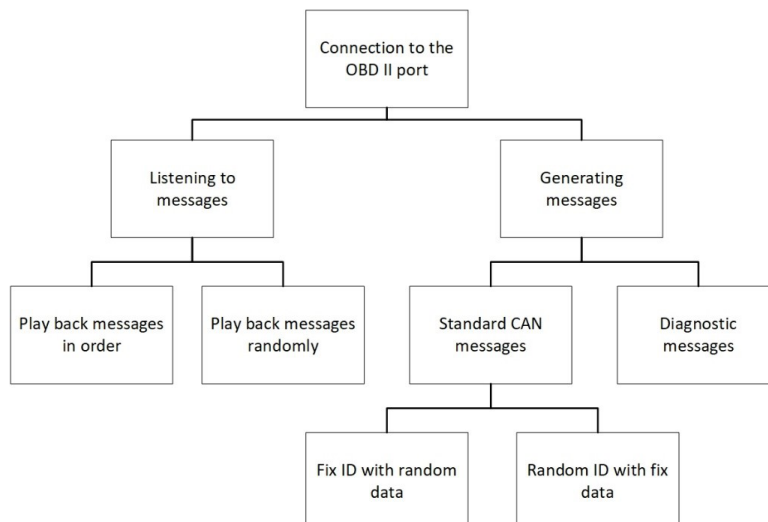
Connection to the OBD II port

Listening to messages

Generating messages

Play back messages in order

Play back messages randomly

Standard CAN messages

Diagnostic messages

Fix ID with random data

Random ID with fix data